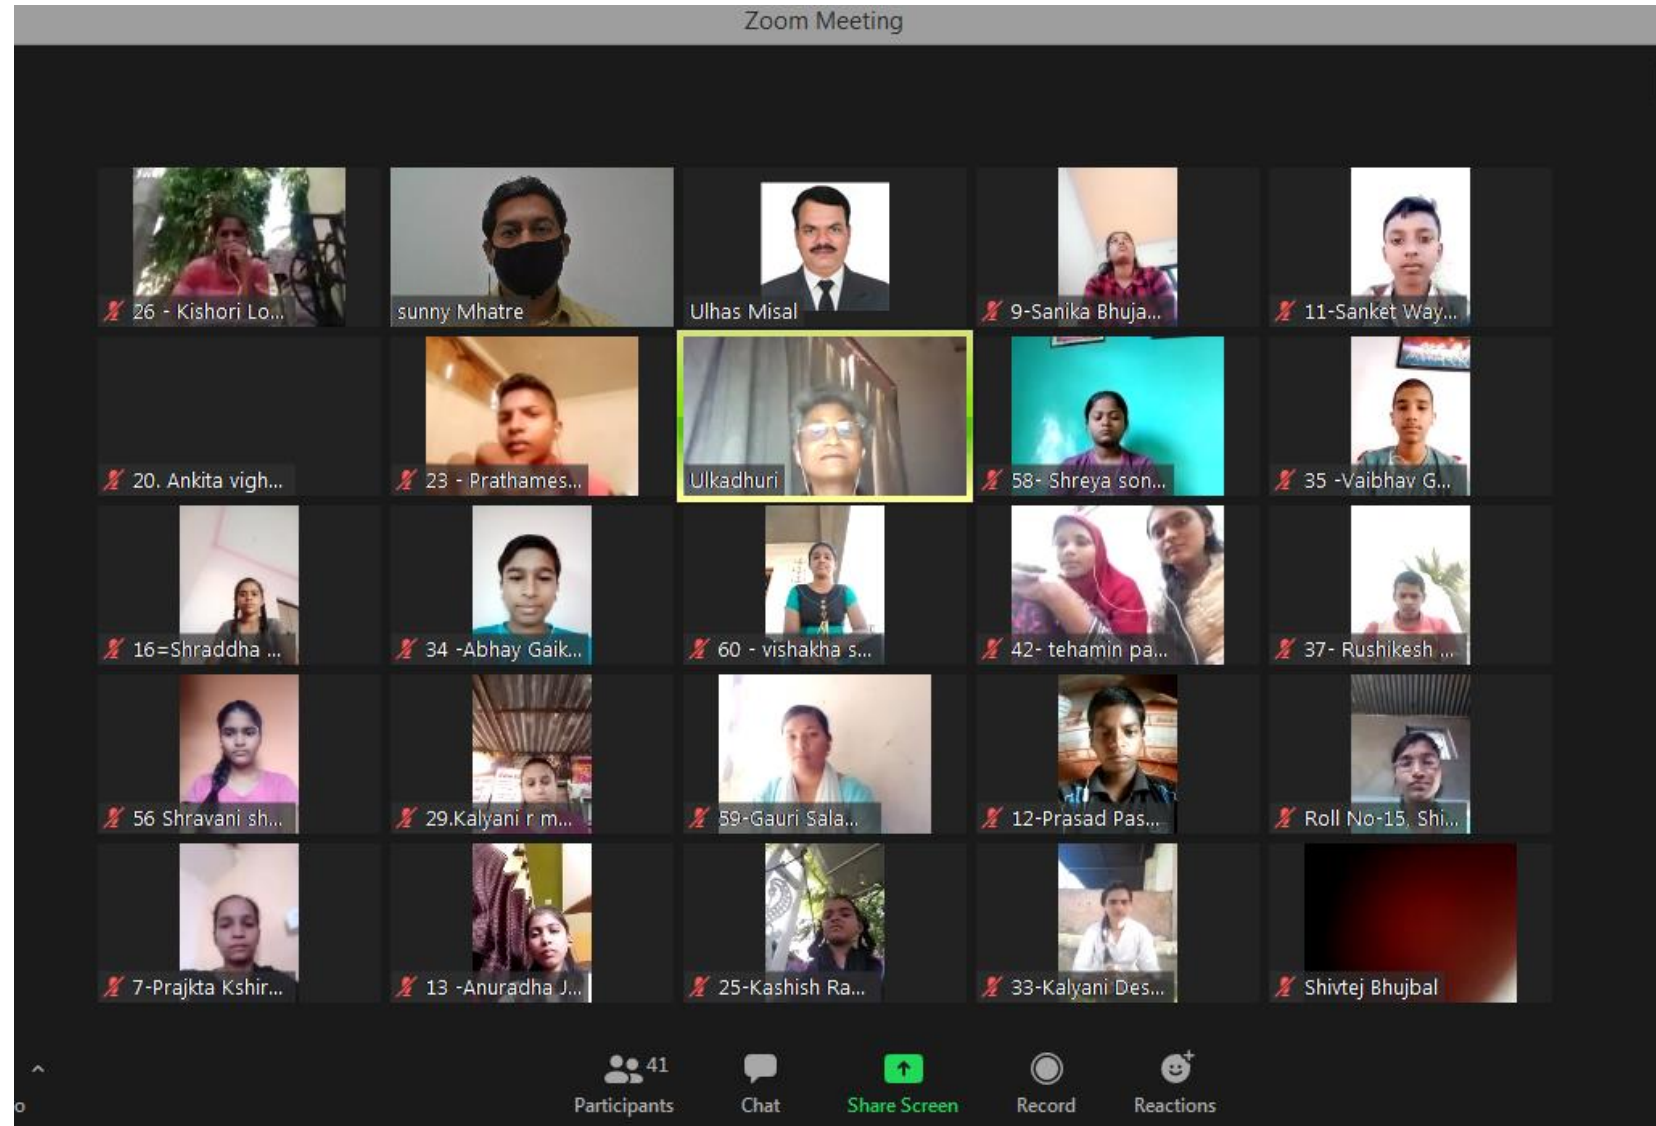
Zoom Meeting

26 - Kishori Lo...
sunny Mhatre
Ulhas Misal
9-Sanika Bhuja...
11-Sanket Way...

20. Ankita vigh...
23 - Prathames...
Ulkadhuri
58- Shreya son...
35 -Vaibhav G...

16=Shraddha ...
34 -Abhay Gaik...
60 - vishakha s...
42- tehamin pa...
37- Rushikesh ...

56 Shravani sh...
29.Kalyani r m...
59-Gauri Sala...
12-Prasad Pas...
Roll No-15, Shi...

7-Prajkta Kshir...
13 -Anuradha J...
25-Kashish Ra...
33-Kalyani Des...
Shivtej Bhujbal

41
Participants
Chat
Share Screen
Record
Reactions